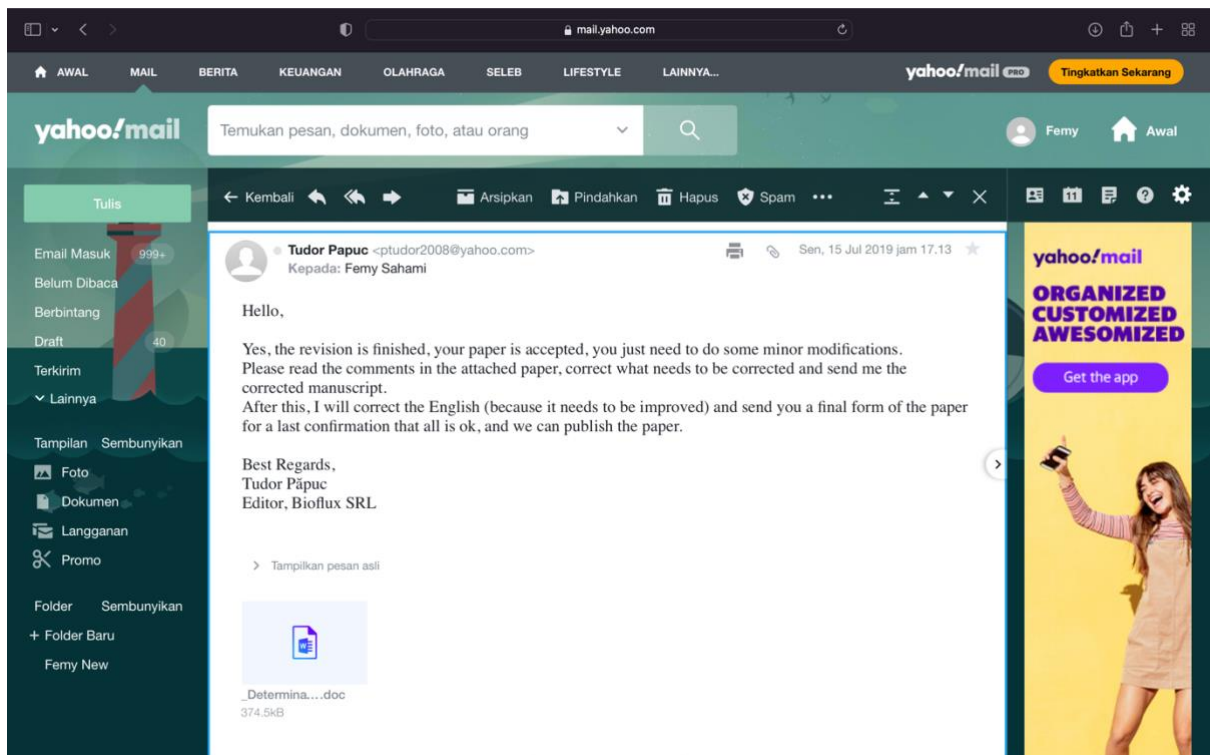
mail.yahoo.com

AWAL MAIL BERITA KEUANGAN OLAHRAGA SELEB LIFESTYLE LAINNYA...

yahoo!mail PRO Tingkatkan Sekarang

yahoo!mail

Temukan pesan, dokumen, foto, atau orang

Femy Awal

Tulis

← Kembali Arsipkan Pindahkan Hapus Spam •••

Email Masuk 999+
Belum Dibaca
Berbintang
Draft 40
Terkirim
Lainnya

Tampilan Sembunyikan
Foto
Dokumen
Langganan
Promo

Folder Sembunyikan
+ Folder Baru
Femy New

Tudor Papuc <ptudor2008@yahoo.com>
Kepada: Femy Sahami

Sen, 15 Jul 2019 jam 17.13

Hello,

Yes, the revision is finished, your paper is accepted, you just need to do some minor modifications. Please read the comments in the attached paper, correct what needs to be corrected and send me the corrected manuscript.
After this, I will correct the English (because it needs to be improved) and send you a final form of the paper for a last confirmation that all is ok, and we can publish the paper.

Best Regards,
Tudor Păpuc
Editor, Bioflux SRL

> Tampilkan pesan asli

_Determina....doc
374.5kB

yahoo!mail
ORGANIZED
CUSTOMIZED
AWESOMIZED
Get the app